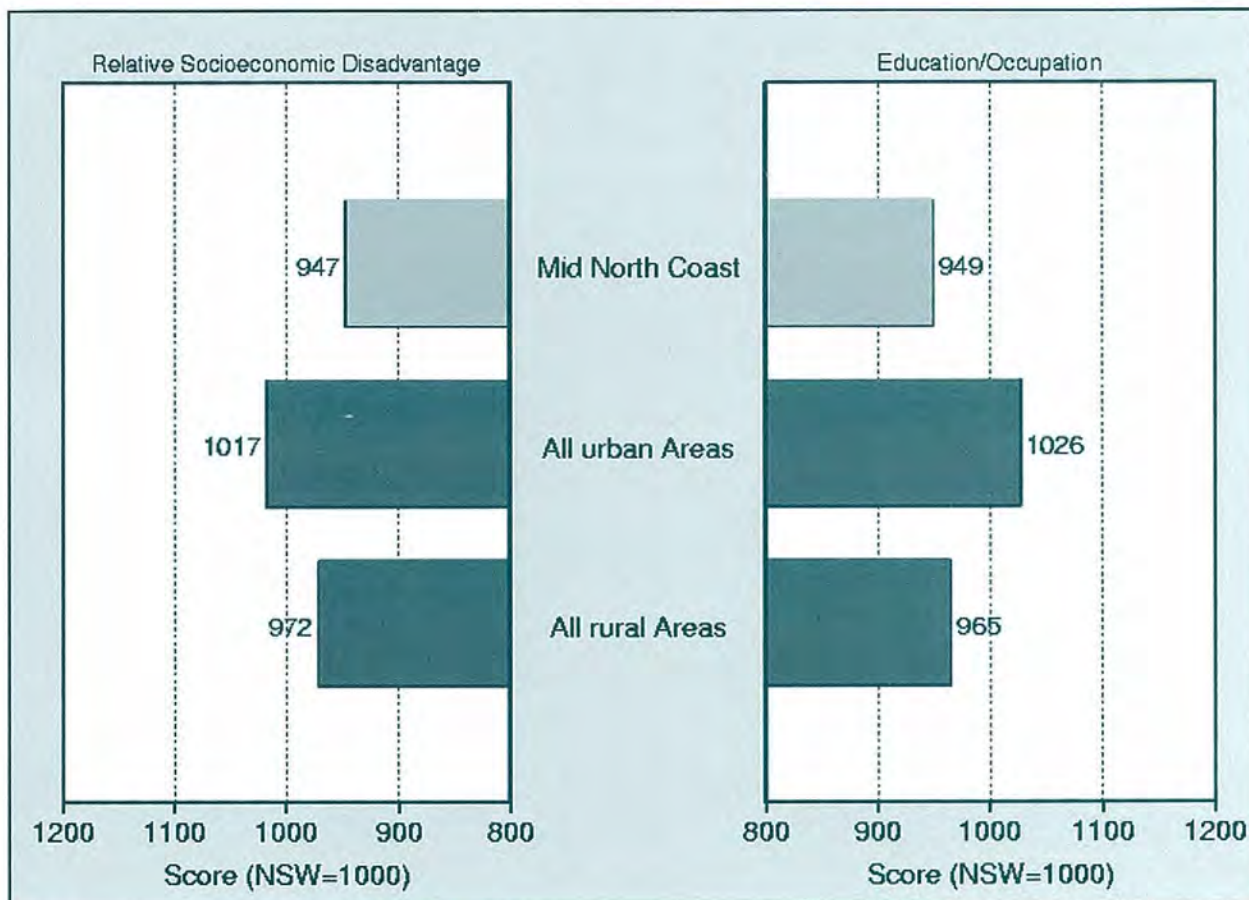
Relative Socioeconomic Disadvantage

Education/Occupation

947

Mid North Coast

949

1017

All urban Areas

1026

972

All rural Areas

965

1200 1100 1000 900 800

Score (NSW=1000)

800 900 1000 1100 1200

Score (NSW=1000)